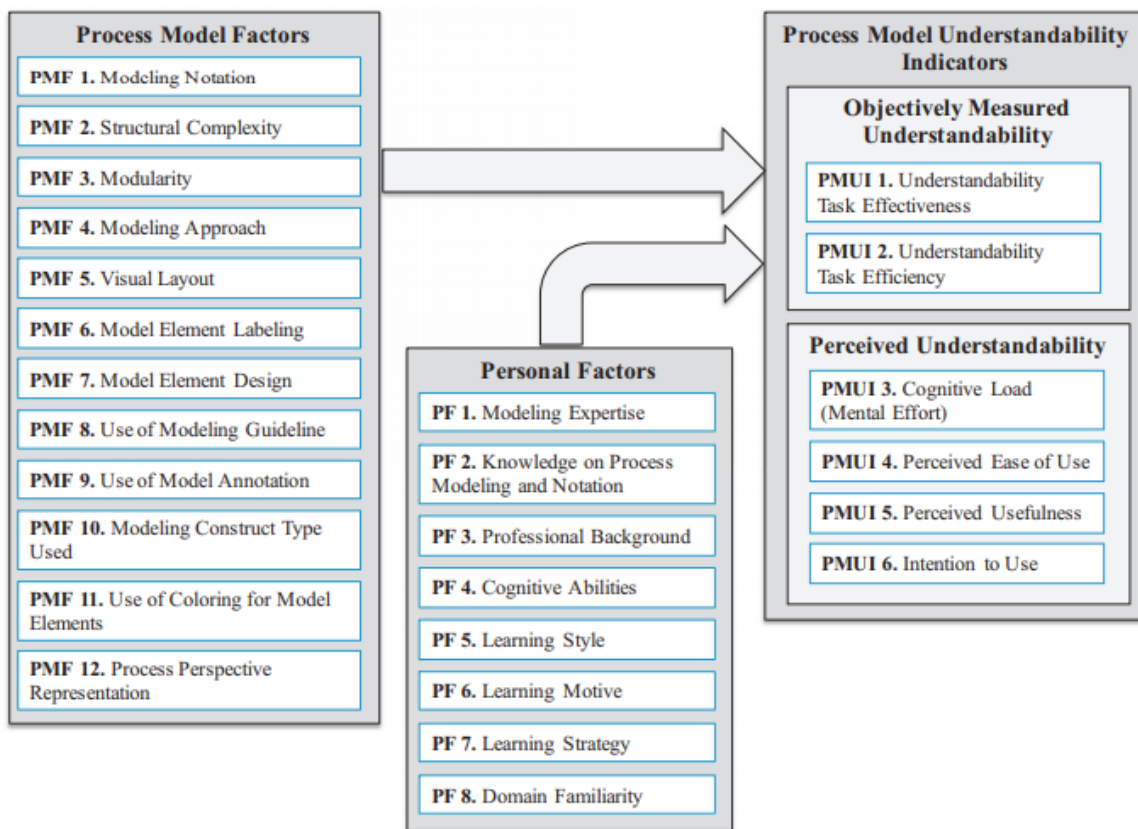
Process Model Factors

PMF 1. Modeling Notation

PMF 2. Structural Complexity

PMF 3. Modularity

PMF 4. Modeling Approach

PMF 5. Visual Layout

PMF 6. Model Element Labeling

PMF 7. Model Element Design

PMF 8. Use of Modeling Guideline

PMF 9. Use of Model Annotation

PMF 10. Modeling Construct Type Used

PMF 11. Use of Coloring for Model Elements

PMF 12. Process Perspective Representation

Personal Factors

PF 1. Modeling Expertise

PF 2. Knowledge on Process Modeling and Notation

PF 3. Professional Background

PF 4. Cognitive Abilities

PF 5. Learning Style

PF 6. Learning Motive

PF 7. Learning Strategy

PF 8. Domain Familiarity

Process Model Understandability Indicators

Objectively Measured Understandability

PMUI 1. Understandability Task Effectiveness

PMUI 2. Understandability Task Efficiency

Perceived Understandability

PMUI 3. Cognitive Load (Mental Effort)

PMUI 4. Perceived Ease of Use

PMUI 5. Perceived Usefulness

PMUI 6. Intention to Use